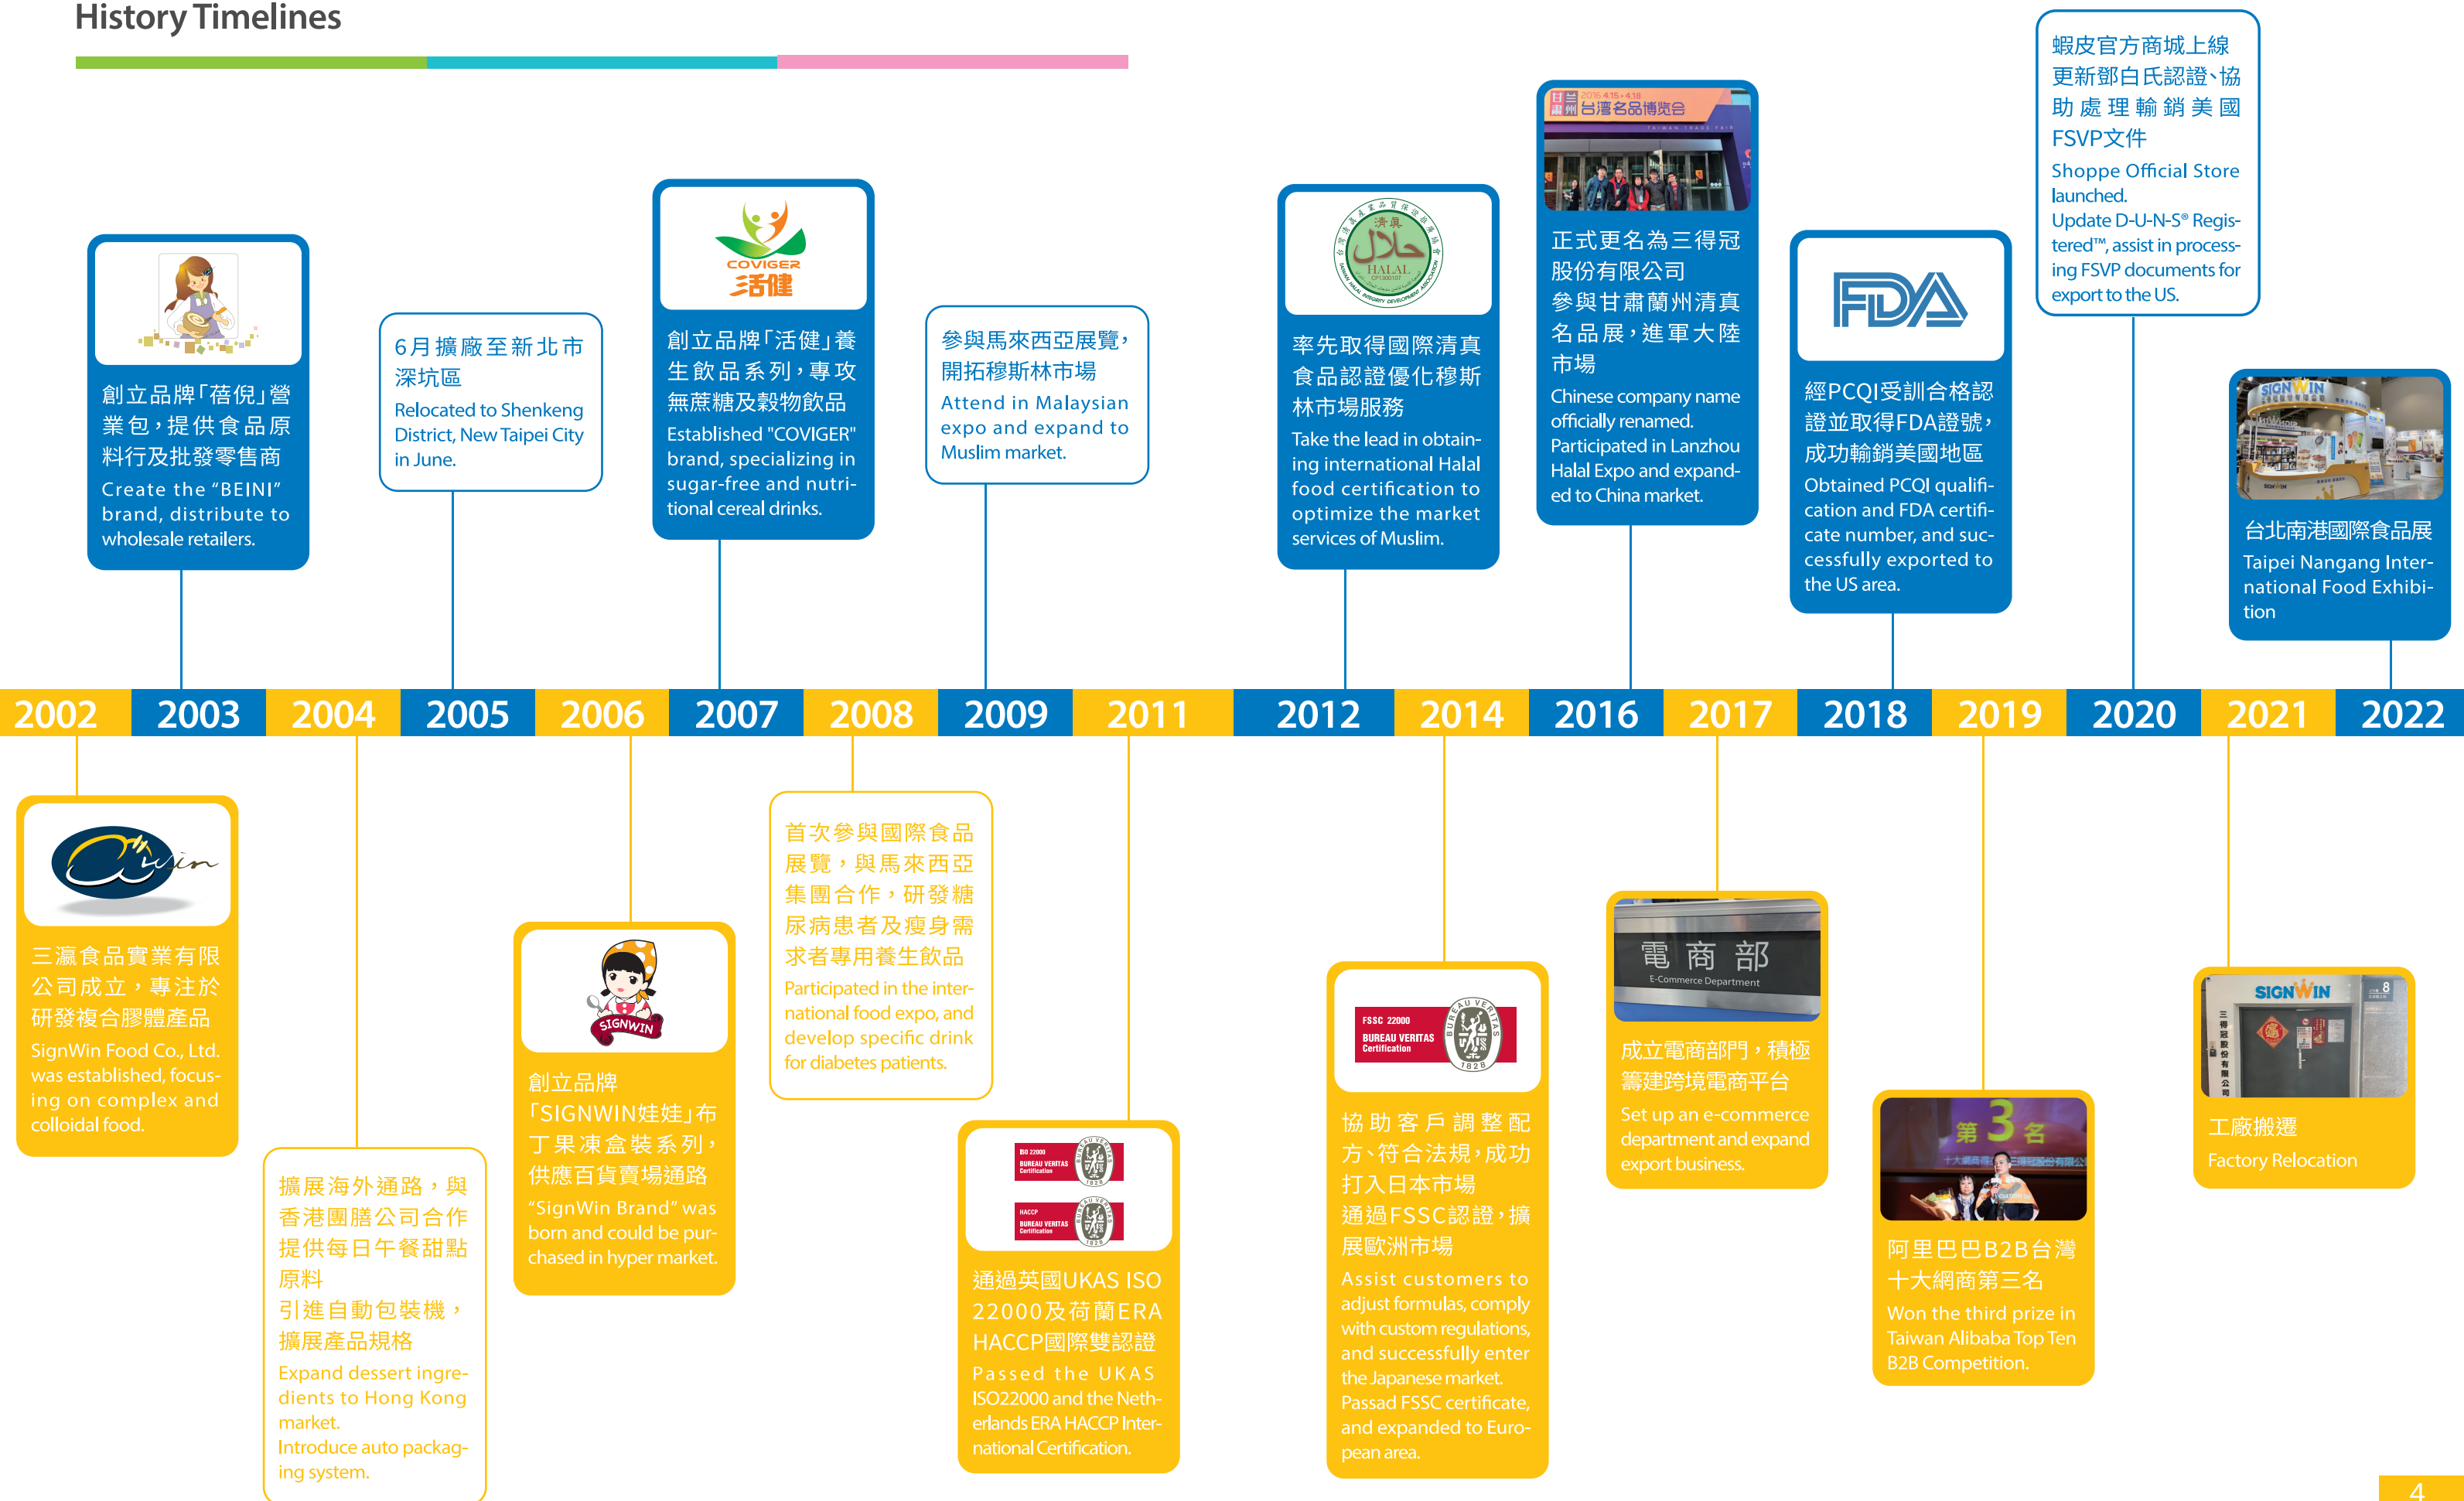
History Timelines

創立品牌「蓓倪」營業包，提供食品原料行及批發零售商
Create the "BEINI" brand, distribute to wholesale retailers.

6月擴廠至新北市深坑區
Relocated to Shenkeng District, New Taipei City in June.

COVIGER 活健

創立品牌「活健」養生飲品系列，專攻無蔗糖及穀物飲品
Established "COVIGER" brand, specializing in sugar-free and nutritional cereal drinks.

參與馬來西亞展覽，開拓穆斯林市場
Attend in Malaysian expo and expand to Muslim market.

HALAL

率先取得國際清真食品認證優化穆斯林市場服務
Take the lead in obtaining international Halal food certification to optimize the market services of Muslim.

台灣名品博覽會

正式更名為三得冠股份有限公司
參與甘肅蘭州清真名品展，進軍大陸市場
Chinese company name officially renamed.
Participated in Lanzhou Halal Expo and expanded to China market.

FDA

經PCQI受訓合格認證並取得FDA證號，成功輸銷美國地區
Obtained PCQI qualification and FDA certificate number, and successfully exported to the US area.

蝦皮官方商城上線
更新鄧白氏認證、協助處理輸銷美國FSVP文件
Shoppe Official Store launched.
Update D-U-N-S® Registered™, assist in processing FSVP documents for export to the US.

SIGNWIN

台北南港國際食品展
Taipei Nangang International Food Exhibition

2002 2003 2004 2005 2006 2007 2008 2009 2011 2012 2014 2016 2017 2018 2019 2020 2021 2022

三瀛食品實業有限公司成立，專注於研發複合膠體產品
SignWin Food Co., Ltd. was established, focusing on complex and colloidal food.

擴展海外通路，與香港團膳公司合作提供每日午餐甜點原料
引進自動包裝機，擴展產品規格
Expand dessert ingredients to Hong Kong market.
Introduce auto packaging system.

SIGNWIN

創立品牌「SIGNWIN娃娃」布丁果凍盒裝系列，供應百貨賣場通路
"SignWin Brand" was born and could be purchased in hyper market.

首次參與國際食品展覽，與馬來西亞集團合作，研發糖尿病患者及瘦身需求者專用養生飲品
Participated in the international food expo, and develop specific drink for diabetes patients.

ISO 22000 BUREAU VERITAS Certification
HACCP BUREAU VERITAS Certification

通過英國UKAS ISO 22000及荷蘭ERA HACCP國際雙認證
Passed the UKAS ISO22000 and the Netherlands ERA HACCP International Certification.

FSSC 22000 BUREAU VERITAS Certification

協助客戶調整配方、符合法規，成功打入日本市場
通過FSSC認證，擴展歐洲市場
Assist customers to adjust formulas, comply with custom regulations, and successfully enter the Japanese market.
Passad FSSC certificate, and expanded to European area.

電 商 部
E-Commerce Department

成立電商部門，積極籌建跨境電商平台
Set up an e-commerce department and expand export business.

第 3 名

阿里巴巴B2B台灣十大網商第三名
Won the third prize in Taiwan Alibaba Top Ten B2B Competition.

SIGNWIN

工廠搬遷
Factory Relocation

4